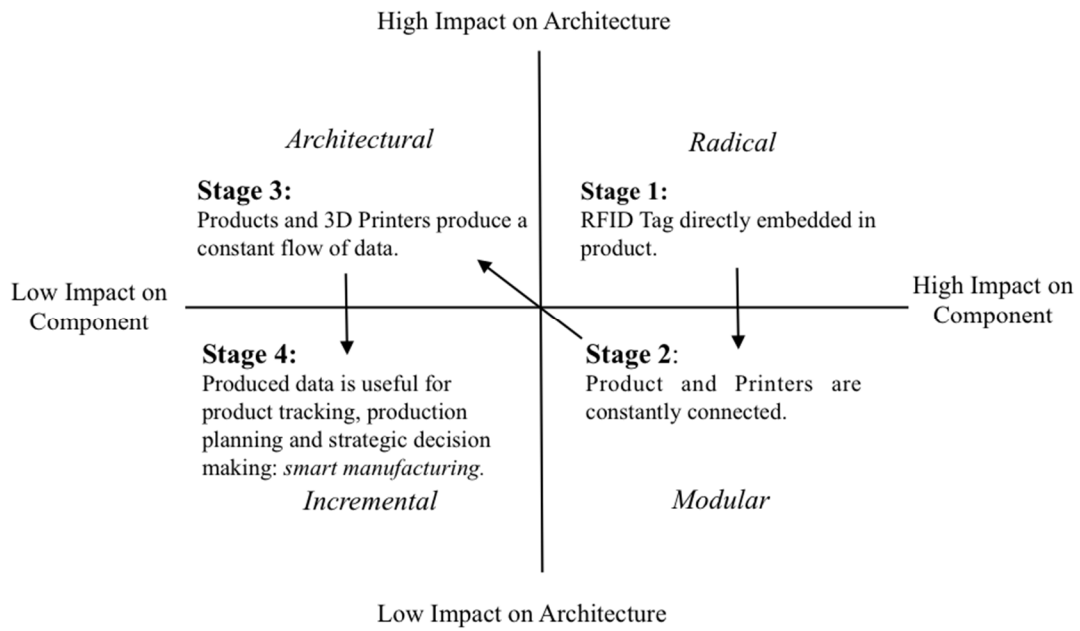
High Impact on Architecture

Architectural

Radical

Stage 3:
Products and 3D Printers produce a constant flow of data.

Stage 1:
RFID Tag directly embedded in product.

Low Impact on Component

High Impact on Component

Stage 4:
Produced data is useful for product tracking, production planning and strategic decision making: *smart manufacturing*.

Stage 2:
Product and Printers are constantly connected.

Incremental

Modular

Low Impact on Architecture